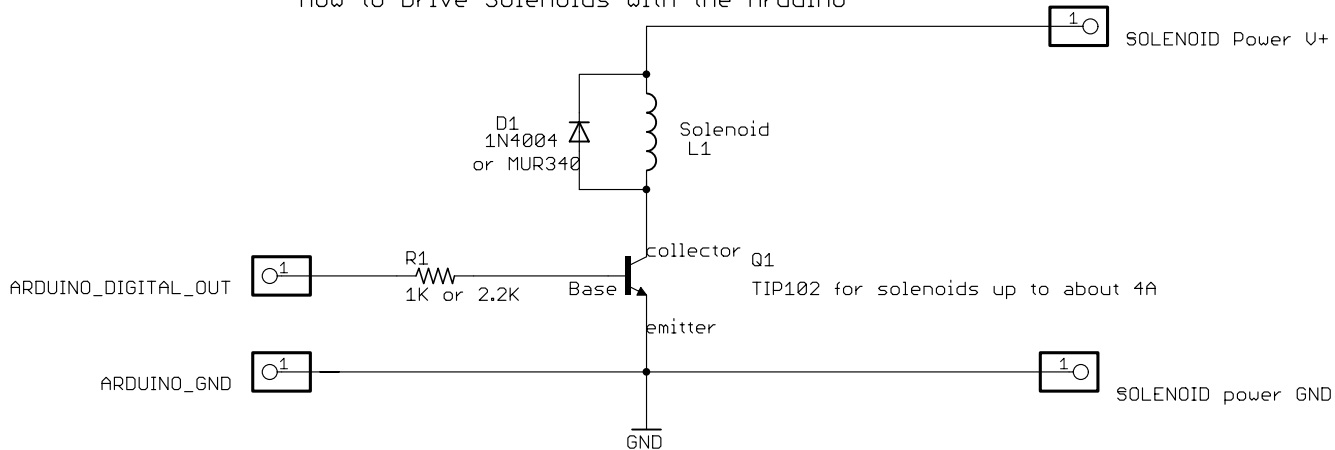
How to Drive Solenoids with the Arduino

1

SOLENOID Power V+

D1
1N4004
or MUR340

Solenoid
L1

collector

Q1

TIP102 for solenoids up to about 4A

1

ARDUINO_DIGITAL_OUT

R1

1K or 2.2K

Base

emitter

1

ARDUINO_GND

1

SOLENOID power GND

GND